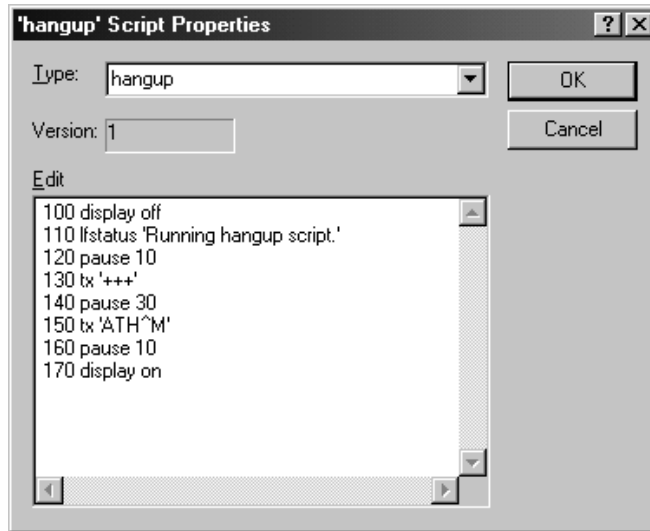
'hangup' Script Properties

? X

Type: hangup

OK

Cancel

Version: 1

Edit

100 display off
110 lfstatus 'Running hangup script.'
120 pause 10
130 tx '+++'
140 pause 30
150 tx 'ATH^M'
160 pause 10
170 display on